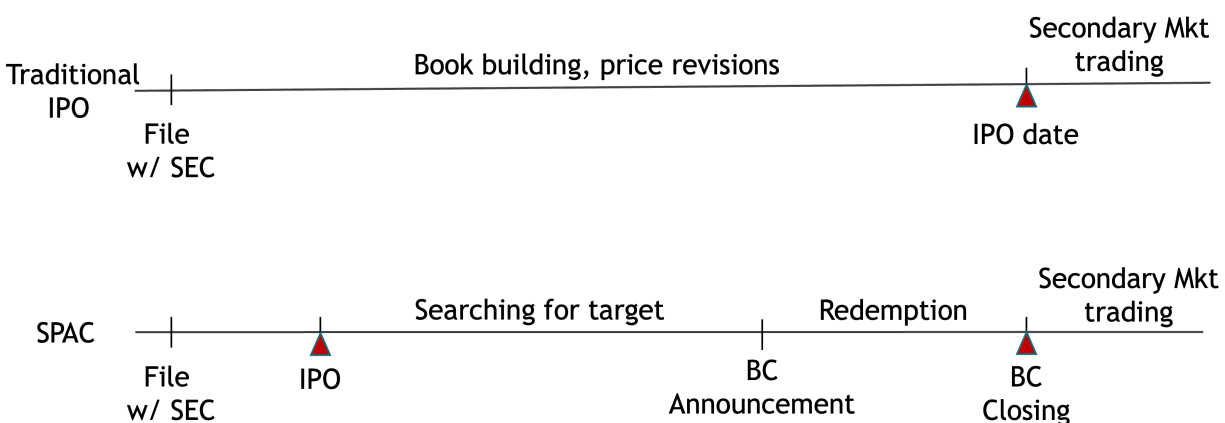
Traditional IPO

Book building, price revisions

Secondary Mkt trading

File w/ SEC

IPO date

SPAC

Searching for target

Redemption

Secondary Mkt trading

File w/ SEC

IPO

BC Announcement

BC Closing